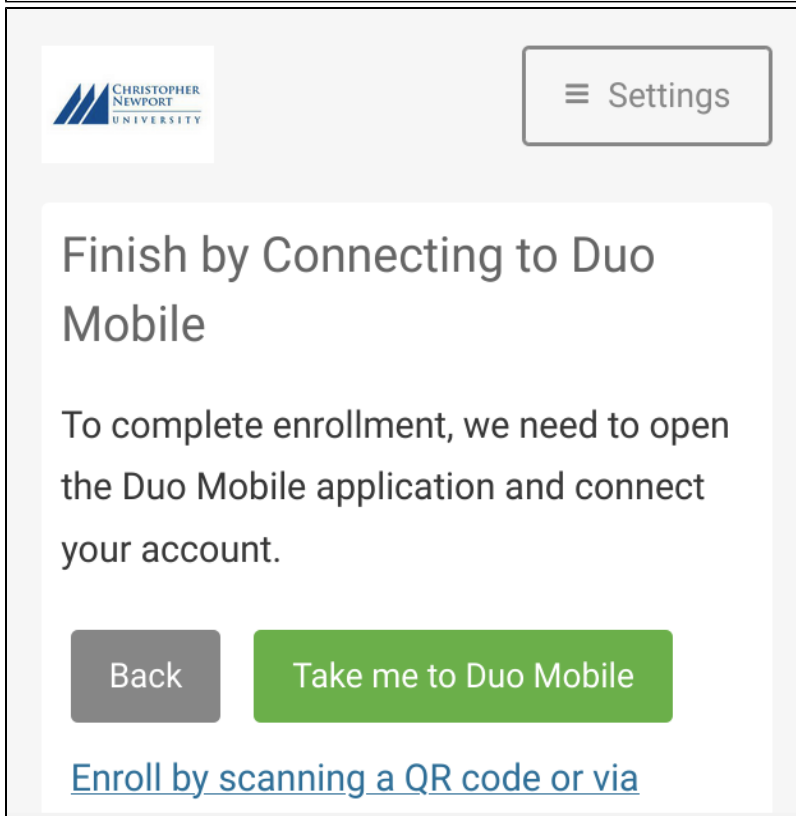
CHRISTOPHER NEWPORT UNIVERSITY

≡ Settings

Finish by Connecting to Duo Mobile

To complete enrollment, we need to open the Duo Mobile application and connect your account.

Back

Take me to Duo Mobile

Enroll by scanning a QR code or via